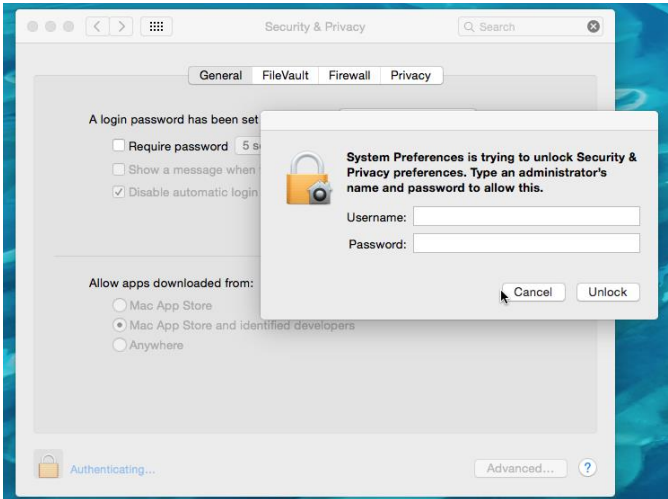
Security & Privacy

Search

General | FileVault | Firewall | Privacy

A login password has been set

Require password 5 s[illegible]

Show a message when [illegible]

Disable automatic login

Allow apps downloaded from:

Mac App Store

Mac App Store and identified developers

Anywhere

System Preferences is trying to unlock Security & Privacy preferences. Type an administrator's name and password to allow this.

Username:

Password:

Cancel

Unlock

Authenticating...

Advanced...

?